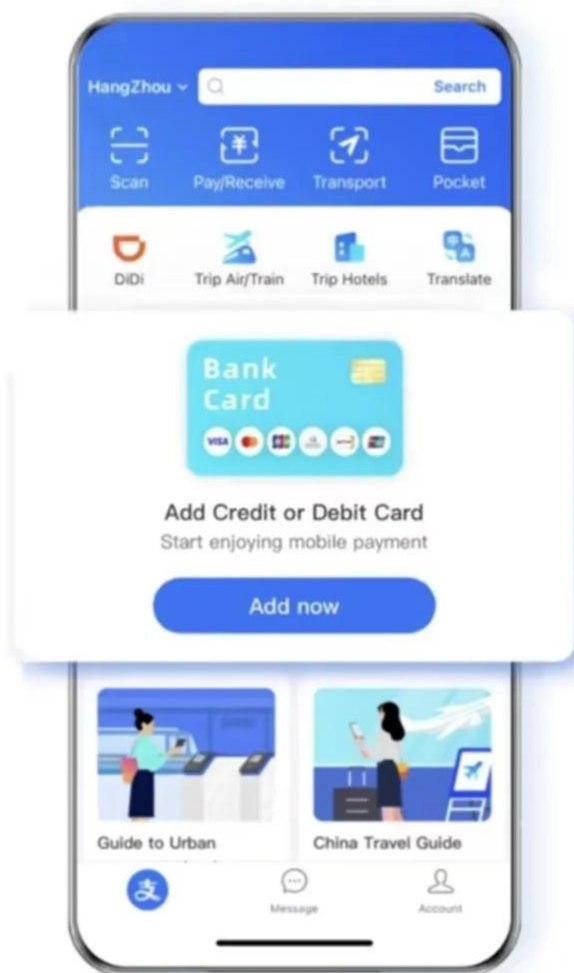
HangZhou
Search
Scan
Pay/Receive
Transport
Pocket
DiDi
Trip Air/Train
Trip Hotels
Translate

Bank Card
VISA

Add Credit or Debit Card
Start enjoying mobile payment
Add now

Guide to Urban
China Travel Guide

Message
Account